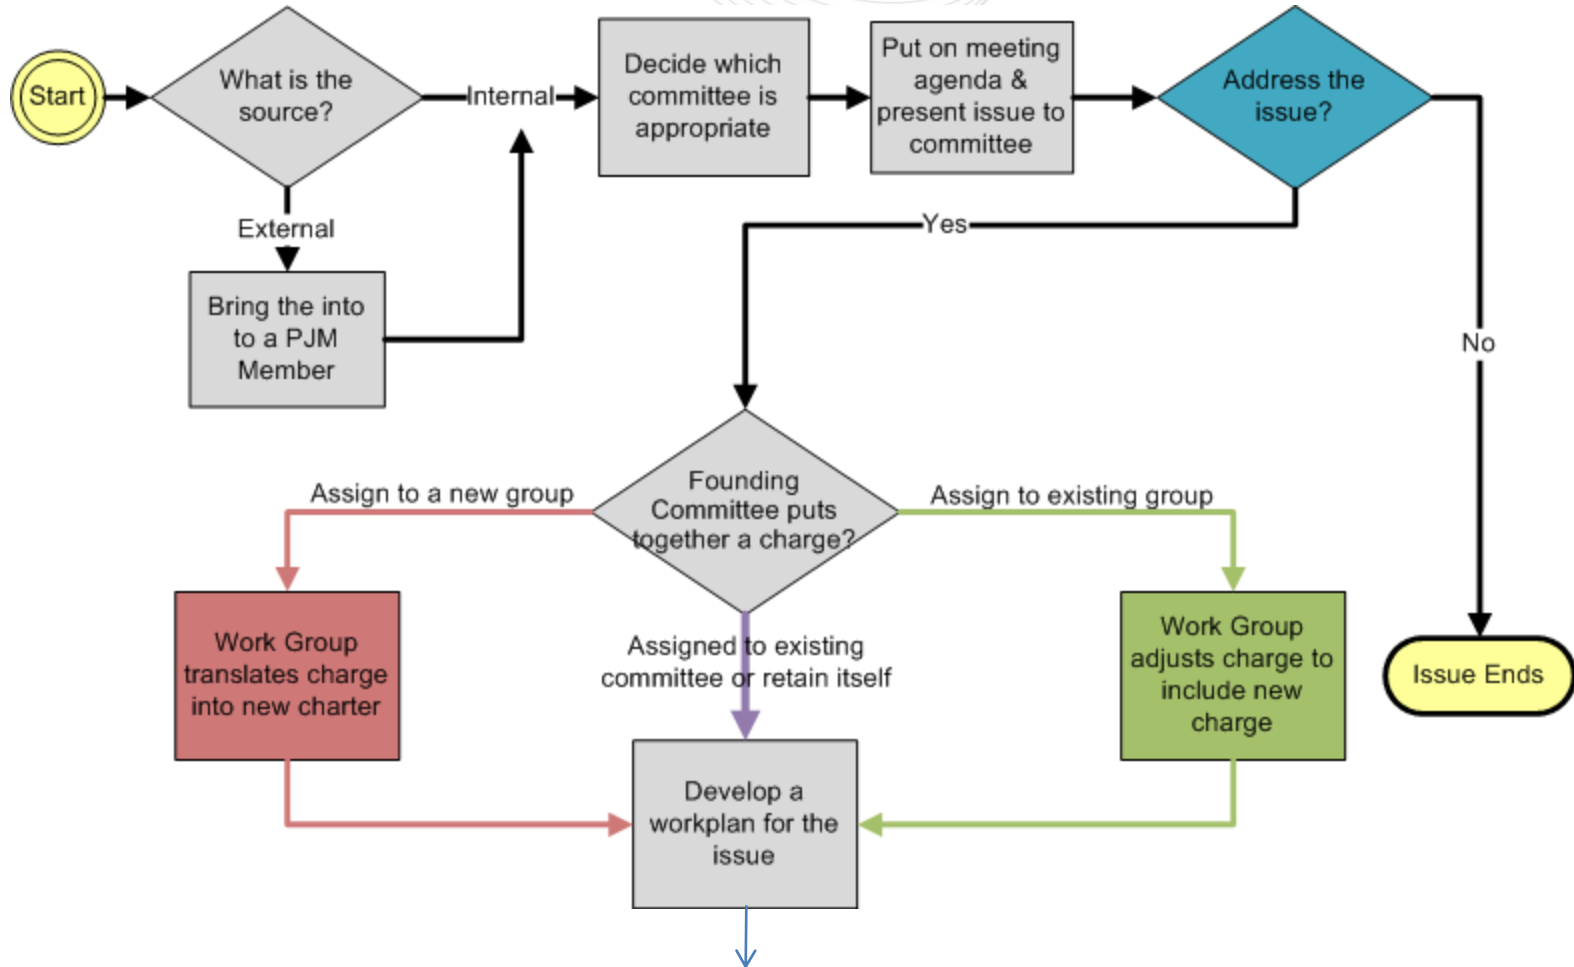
Start

What is the source?

Internal

Decide which committee is appropriate

Put on meeting agenda & present issue to committee

Address the issue?

External

Bring the into to a PJM Member

Yes

No

Founding Committee puts together a charge?

Assign to a new group

Assign to existing group

Work Group translates charge into new charter

Assigned to existing committee or retain itself

Work Group adjusts charge to include new charge

Issue Ends

Develop a workplan for the issue